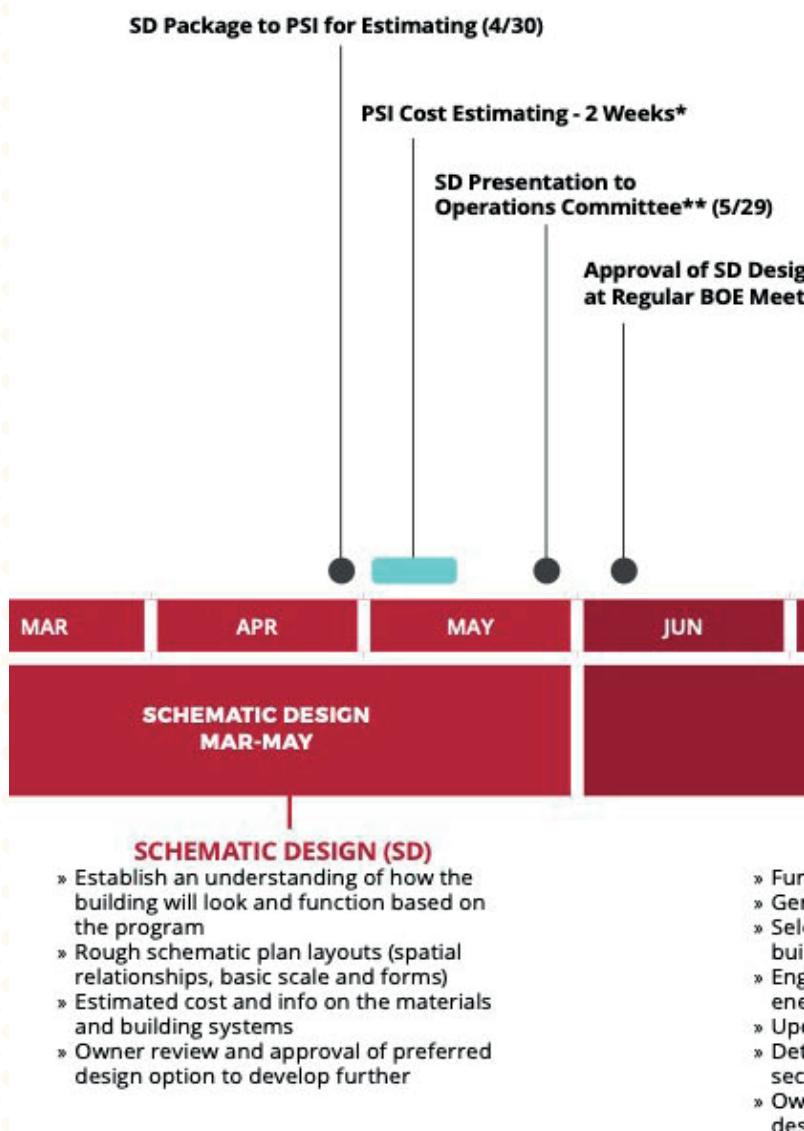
SD Package to PSI for Estimating (4/30)

PSI Cost Estimating - 2 Weeks*

SD Presentation to Operations Committee** (5/29)

Approval of SD Desig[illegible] at Regular BOE Meet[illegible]

MAR
APR
MAY
JUN

SCHEMATIC DESIGN
MAR-MAY

SCHEMATIC DESIGN (SD)
» Establish an understanding of how the building will look and function based on the program
» Rough schematic plan layouts (spatial relationships, basic scale and forms)
» Estimated cost and info on the materials and building systems
» Owner review and approval of preferred design option to develop further

» Fu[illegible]
» Ge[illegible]
» Sel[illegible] bui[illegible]
» Eng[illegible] ene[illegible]
» Up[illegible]
» Det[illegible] sec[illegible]
» Ow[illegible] des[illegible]